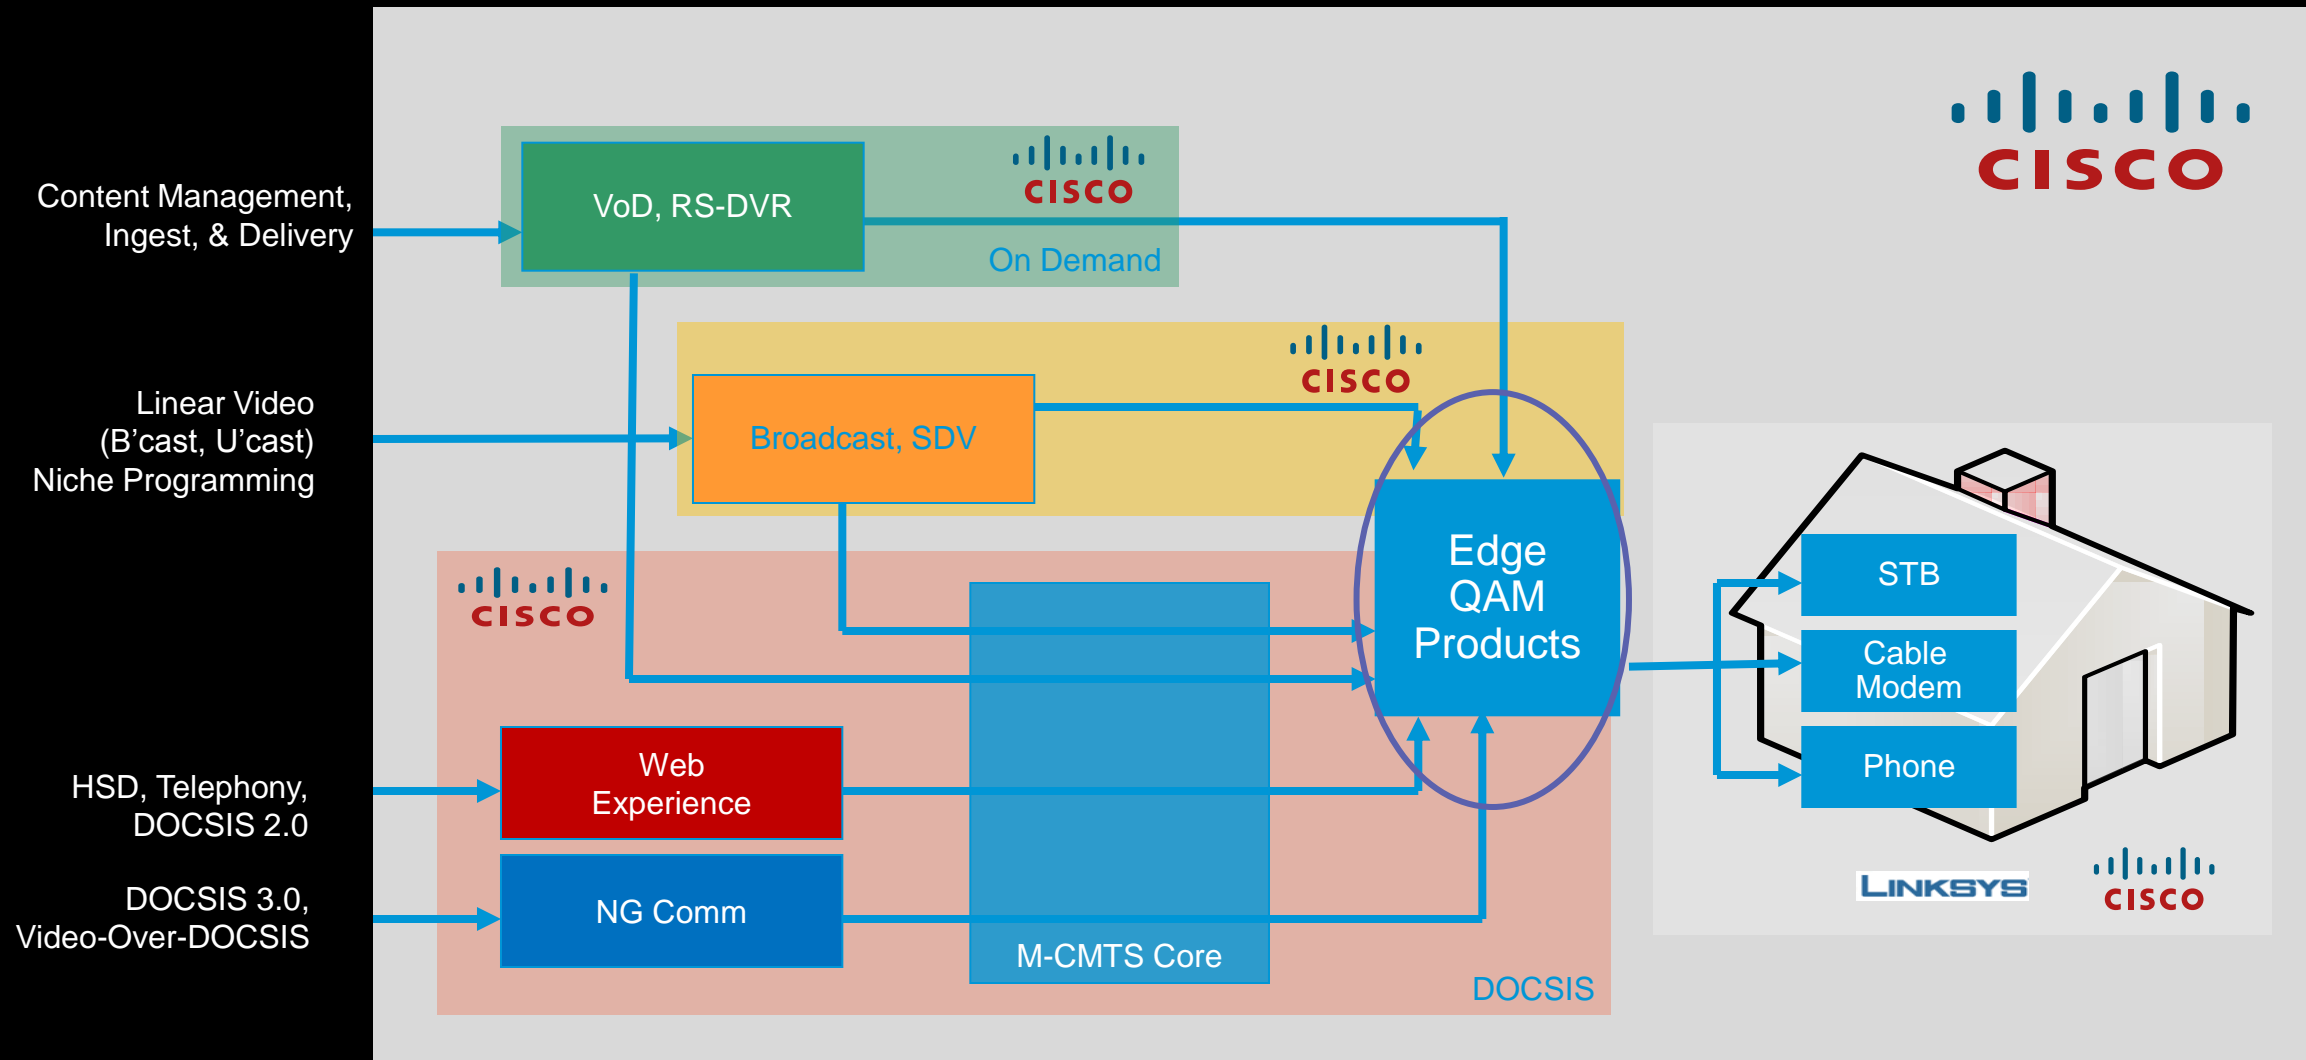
Content Management, Ingest, & Delivery

Linear Video (B'cast, U'cast) Niche Programming

HSD, Telephony, DOCSIS 2.0

DOCSIS 3.0, Video-Over-DOCSIS

CISCO

VoD, RS-DVR

CISCO

On Demand

CISCO

Broadcast, SDV

Edge QAM Products

CISCO

Web Experience

NG Comm

M-CMTS Core

DOCSIS

STB

Cable Modem

Phone

LINKSYS

CISCO